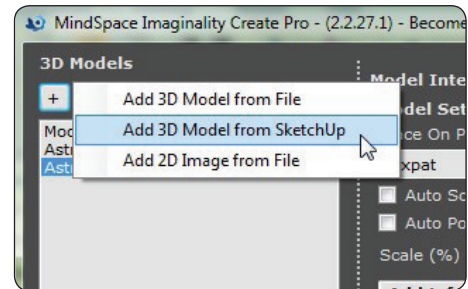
MindSpace Imaginality Create Pro - (2.2.27.1) - Become

3D Models

+

Add 3D Model from File

Add 3D Model from SketchUp

Add 2D Image from File

Moc

Ast

Ast

Model Inte

del Set

ce On P

xpat

Auto Sc

Auto Po

Scale (%)